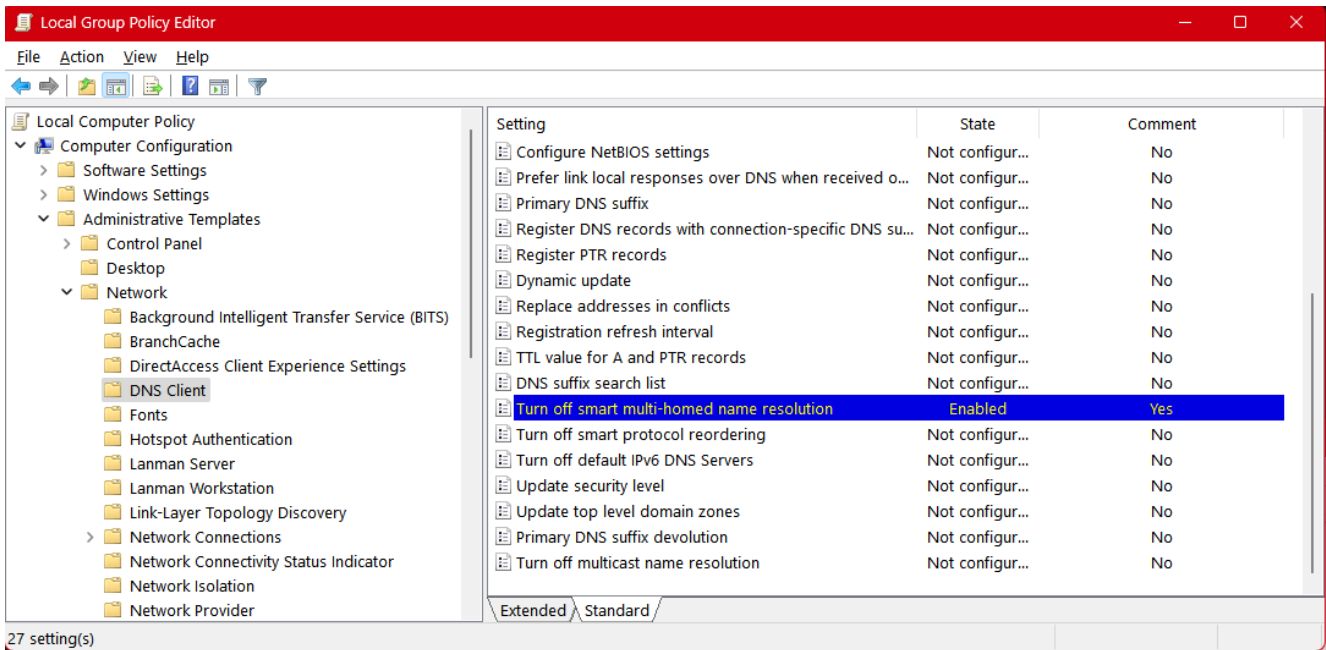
Local Group Policy Editor

File Action View Help

Local Computer Policy
Computer Configuration
Software Settings
Windows Settings
Administrative Templates
Control Panel
Desktop
Network
Background Intelligent Transfer Service (BITS)
BranchCache
DirectAccess Client Experience Settings
DNS Client
Fonts
Hotspot Authentication
Lanman Server
Lanman Workstation
Link-Layer Topology Discovery
Network Connections
Network Connectivity Status Indicator
Network Isolation
Network Provider

| Setting | State | Comment |
|---|---|---|
| Configure NetBIOS settings | Not configur... | No |
| Prefer link local responses over DNS when received o... | Not configur... | No |
| Primary DNS suffix | Not configur... | No |
| Register DNS records with connection-specific DNS su... | Not configur... | No |
| Register PTR records | Not configur... | No |
| Dynamic update | Not configur... | No |
| Replace addresses in conflicts | Not configur... | No |
| Registration refresh interval | Not configur... | No |
| TTL value for A and PTR records | Not configur... | No |
| DNS suffix search list | Not configur... | No |
| Turn off smart multi-homed name resolution | Enabled | Yes |
| Turn off smart protocol reordering | Not configur... | No |
| Turn off default IPv6 DNS Servers | Not configur... | No |
| Update security level | Not configur... | No |
| Update top level domain zones | Not configur... | No |
| Primary DNS suffix devolution | Not configur... | No |
| Turn off multicast name resolution | Not configur... | No |

Extended Standard

27 setting(s)